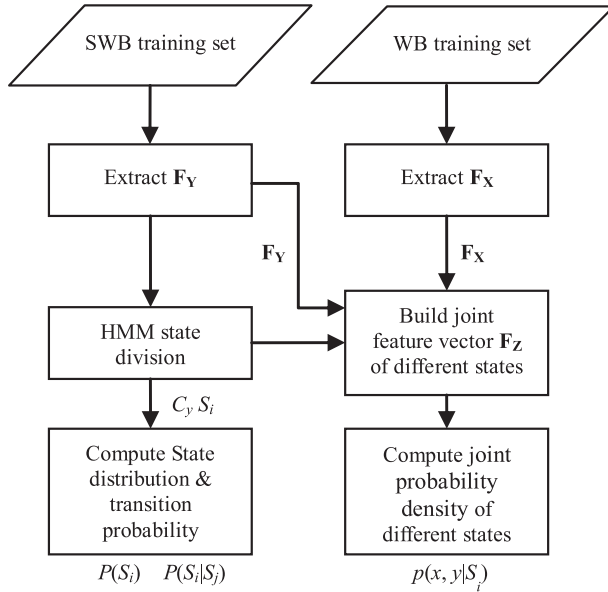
SWB training set

WB training set

Extract $\mathbf{F_Y}$

Extract $\mathbf{F_X}$

$\mathbf{F_Y}$

$\mathbf{F_X}$

HMM state division

Build joint feature vector $\mathbf{F_Z}$ of different states

$C_y\ S_i$

Compute State distribution & transition probability

Compute joint probability density of different states

$P(S_i)$ $P(S_i|S_j)$

$p(x, y|S_i)$